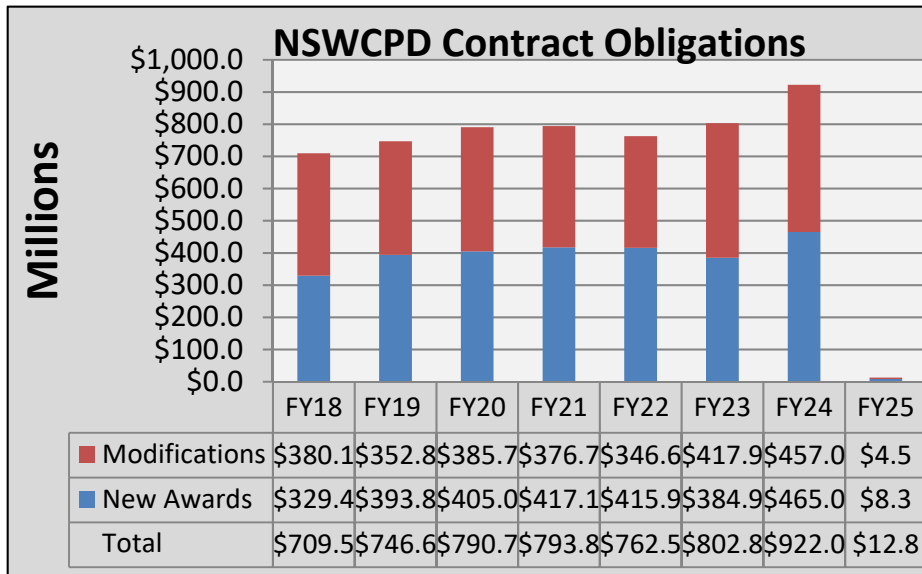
NSWCPD Contract Obligations

Millions

$1,000.0
$900.0
$800.0
$700.0
$600.0
$500.0
$400.0
$300.0
$200.0
$100.0
$0.0

| | FY18 | FY19 | FY20 | FY21 | FY22 | FY23 | FY24 | FY25 |
|---|---|---|---|---|---|---|---|---|
| Modifications | $380.1 | $352.8 | $385.7 | $376.7 | $346.6 | $417.9 | $457.0 | $4.5 |
| New Awards | $329.4 | $393.8 | $405.0 | $417.1 | $415.9 | $384.9 | $465.0 | $8.3 |
| Total | $709.5 | $746.6 | $790.7 | $793.8 | $762.5 | $802.8 | $922.0 | $12.8 |